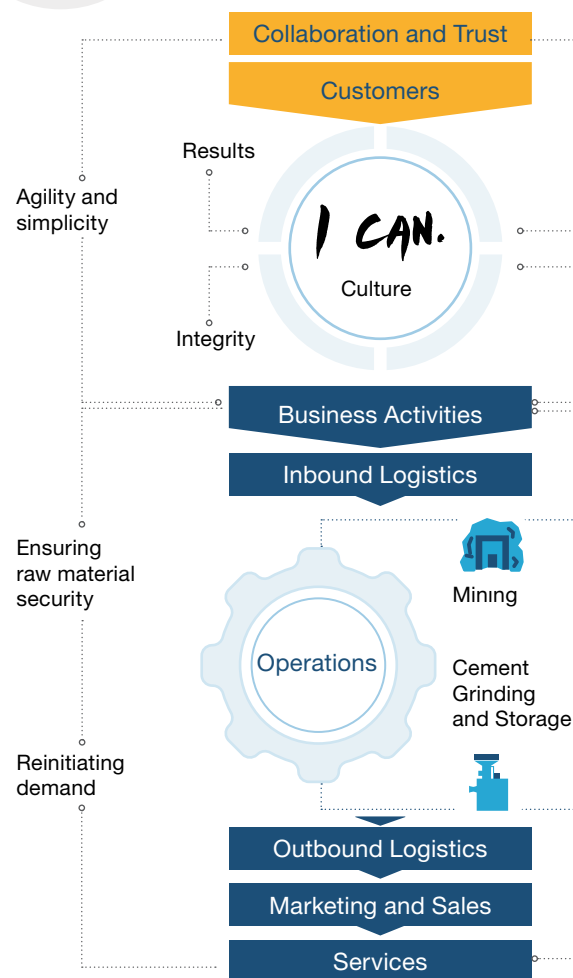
Collaboration and Trust

Customers

Results

Agility and simplicity

I CAN.

Culture

Integrity

Business Activities

Inbound Logistics

Ensuring raw material security

Mining

Operations

Cement Grinding and Storage

Reinitiating demand

Outbound Logistics

Marketing and Sales

Services